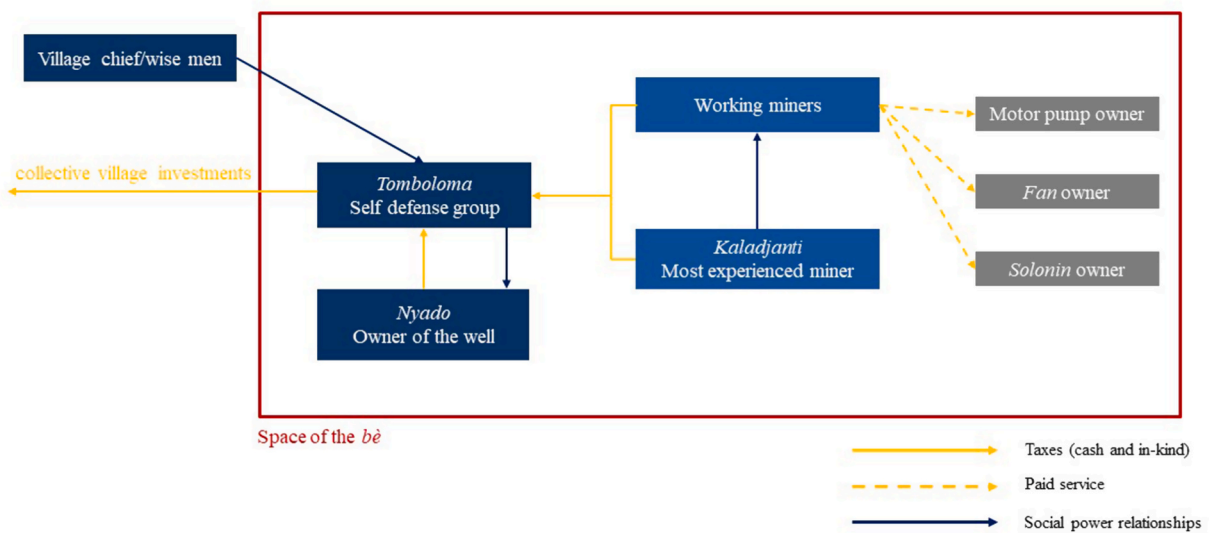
Village chief/wise men

collective village investments

Tomboloma
Self defense group

Nyado
Owner of the well

Working miners

Kaladjanti
Most experienced miner

Motor pump owner

Fan owner

Solonin owner

Space of the bè

Taxes (cash and in-kind)

Paid service

Social power relationships